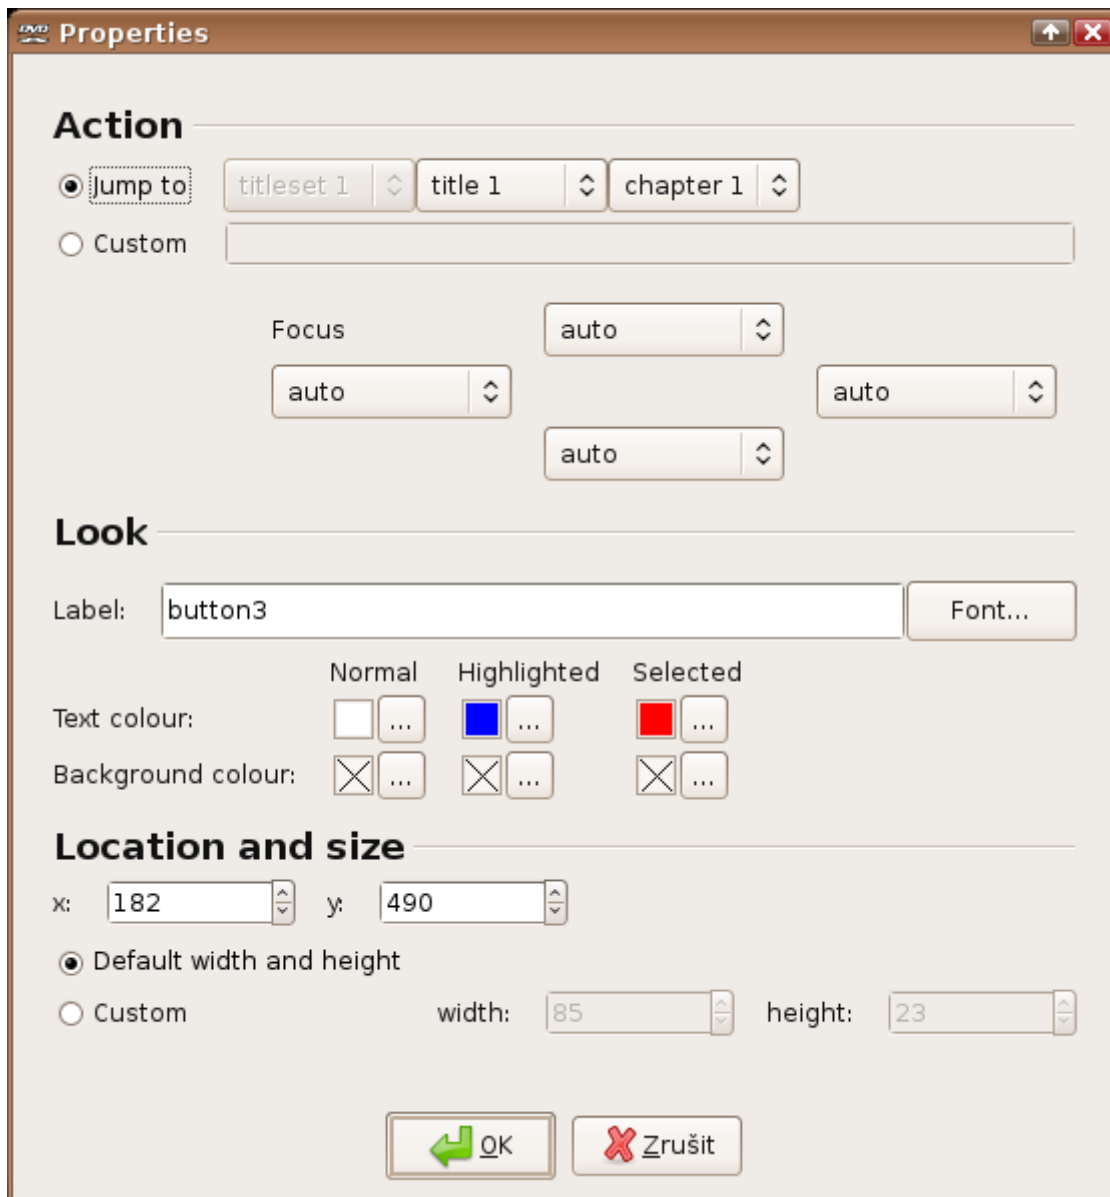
Properties

Action

Jump to titleset 1 title 1 chapter 1

Custom

Focus auto

auto auto

auto

Look

Label: button3 Font...

Normal Highlighted Selected

Text colour: ... ... ...

Background colour: ... ... ...

Location and size

x: 182 y: 490

Default width and height

Custom width: 85 height: 23

OK Zrušit